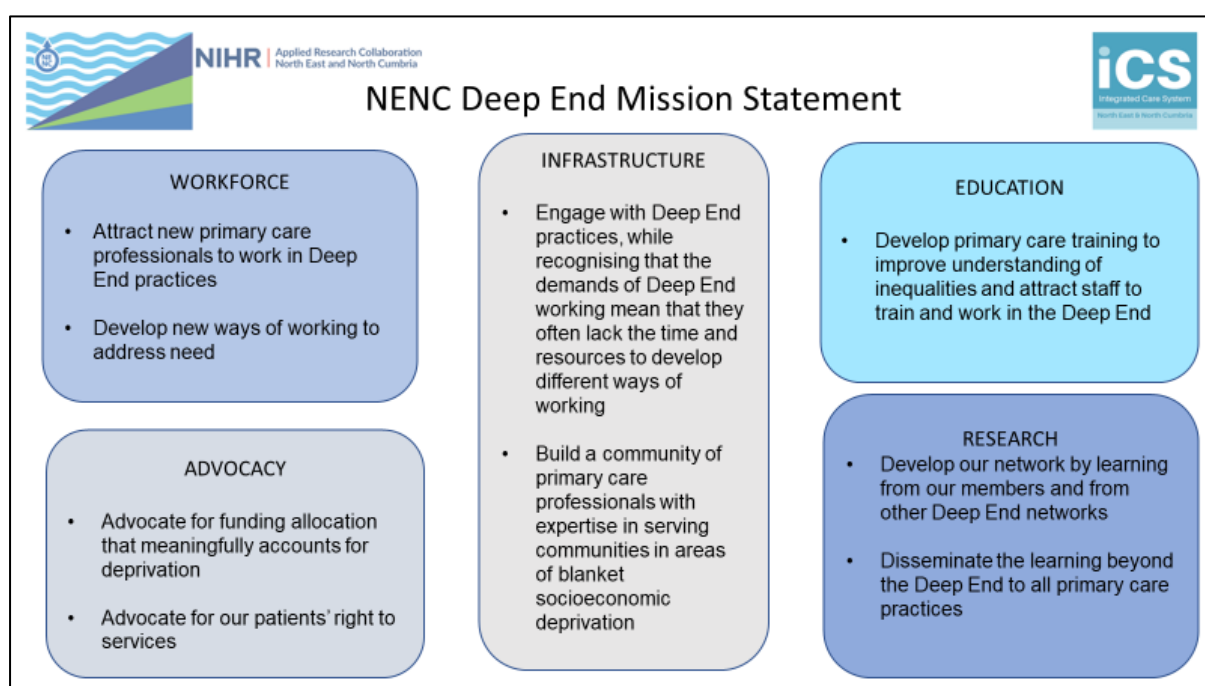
NIHR | Applied Research Collaboration North East and North Cumbria

iCS Integrated Care System North East & North Cumbria

NENC Deep End Mission Statement

WORKFORCE

- Attract new primary care professionals to work in Deep End practices
- Develop new ways of working to address need

ADVOCACY

- Advocate for funding allocation that meaningfully accounts for deprivation
- Advocate for our patients' right to services

INFRASTRUCTURE

- Engage with Deep End practices, while recognising that the demands of Deep End working mean that they often lack the time and resources to develop different ways of working
- Build a community of primary care professionals with expertise in serving communities in areas of blanket socioeconomic deprivation

EDUCATION

- Develop primary care training to improve understanding of inequalities and attract staff to train and work in the Deep End

RESEARCH

- Develop our network by learning from our members and from other Deep End networks
- Disseminate the learning beyond the Deep End to all primary care practices